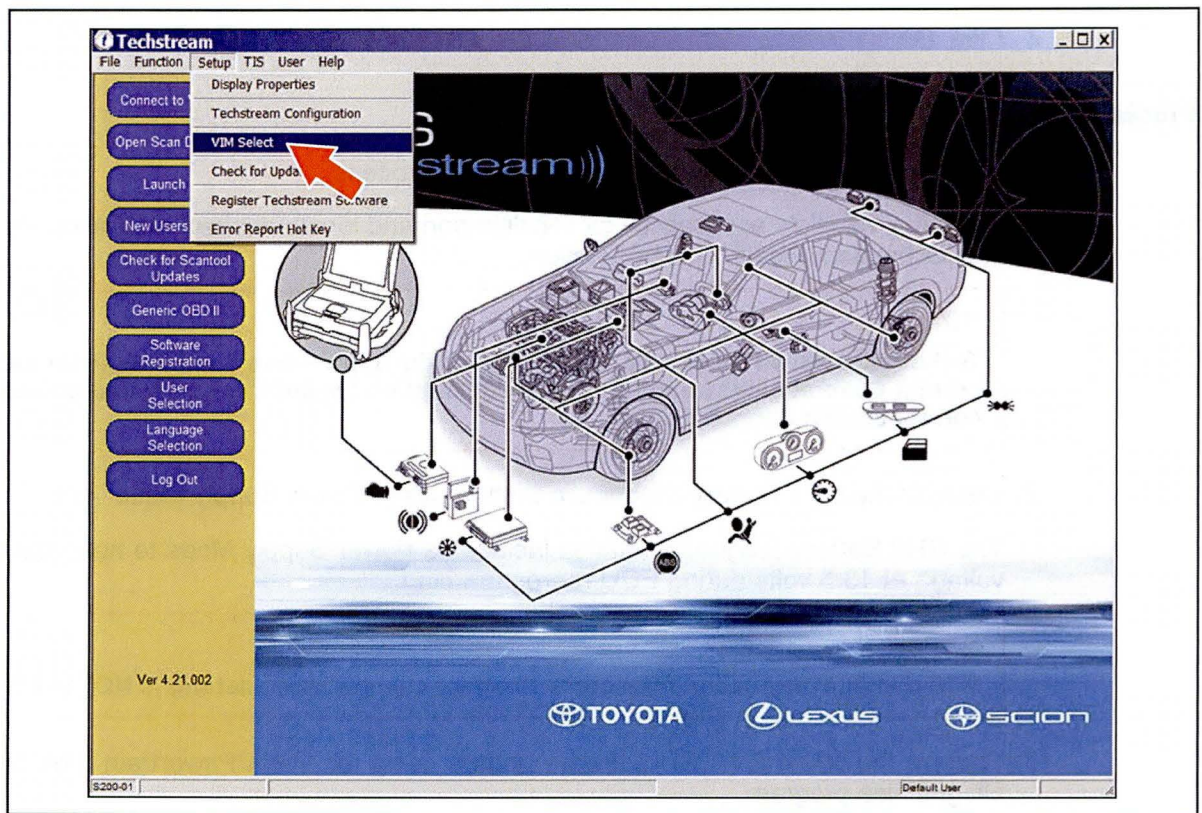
Techstream

File Function Setup TIS User Help

Display Properties
Techstream Configuration
VIM Select
Check for Upda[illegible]
Register Techstream Software
Error Report Hot Key

Connect to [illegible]
Open Scan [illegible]
Launch
New Users
Check for Scantool Updates
Generic OBD II
Software Registration
User Selection
Language Selection
Log Out

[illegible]S
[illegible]stream

ABS

Ver 4.21.002

TOYOTA
LEXUS
scion

S200-01
Default User